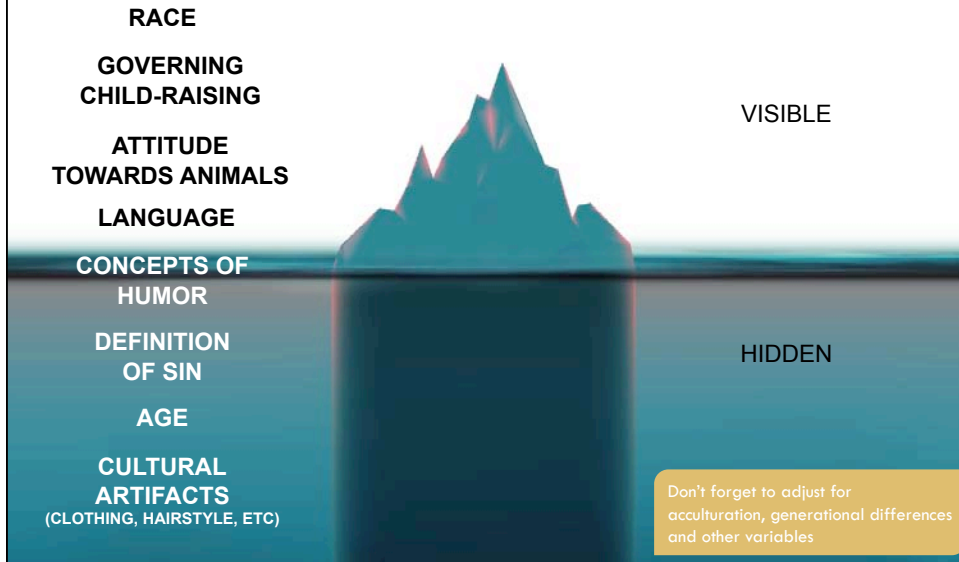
RACE

GOVERNING
CHILD-RAISING

ATTITUDE
TOWARDS ANIMALS

LANGUAGE

CONCEPTS OF
HUMOR

DEFINITION
OF SIN

AGE

CULTURAL
ARTIFACTS
(CLOTHING, HAIRSTYLE, ETC)

VISIBLE

HIDDEN

Don't forget to adjust for acculturation, generational differences and other variables